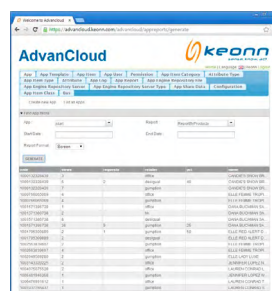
Welcome to AdvanCloud

https://advancloud.keonn.com/advancloud/apps/reports/generate

AdvanCloud

keonn

App | App Templates | App Users | Permission | App Users Category | Attributes Type
App User Type | Attributes | App Log | App Import | App Engine Repository Site
App Engine Repository Sensor Type | App Engine Repository Sensor | App Share Data | Configuration
App Item Class | Rule

Create new Rule | List all types

Start Date | End Date

Report Format | Screen

GENERATE

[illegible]